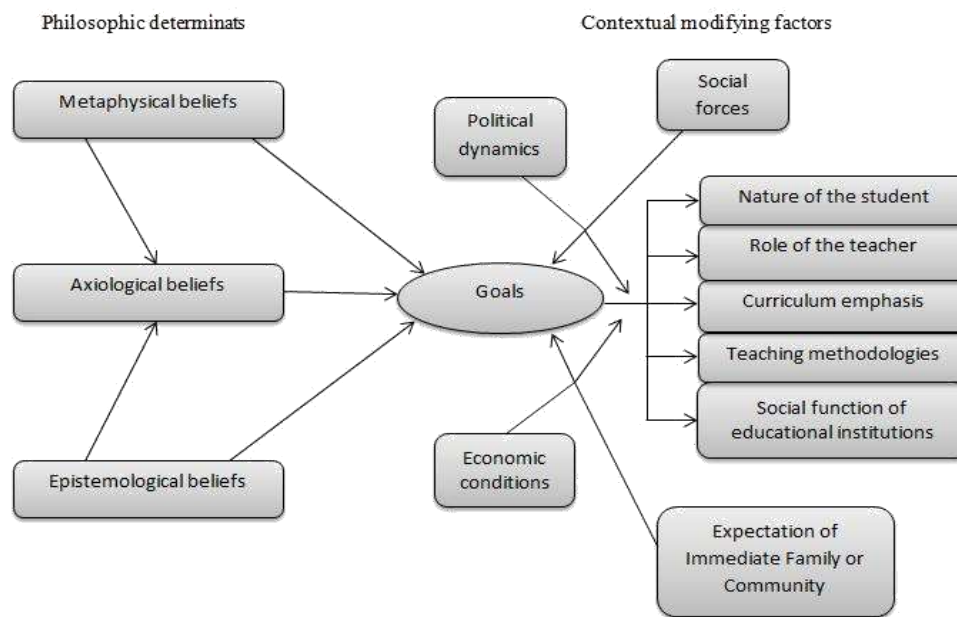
Philosophic determinats

Contextual modifying factors

Metaphysical beliefs

Axiological beliefs

Epistemological beliefs

Political dynamics

Social forces

Goals

Economic conditions

Expectation of Immediate Family or Community

Nature of the student

Role of the teacher

Curriculum emphasis

Teaching methodologies

Social function of educational institutions